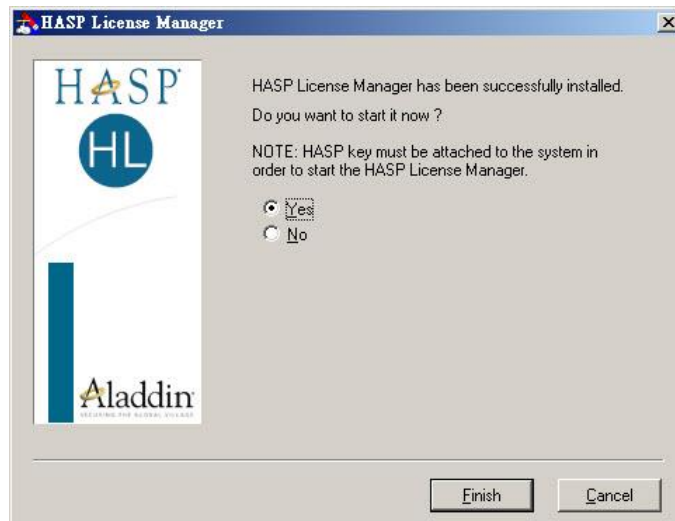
HASP License Manager

HASP

HL

Aladdin

SECURING THE GLOBAL VILLAGE

HASP License Manager has been successfully installed.

Do you want to start it now ?

NOTE: HASP key must be attached to the system in order to start the HASP License Manager.

Yes

No

Finish

Cancel